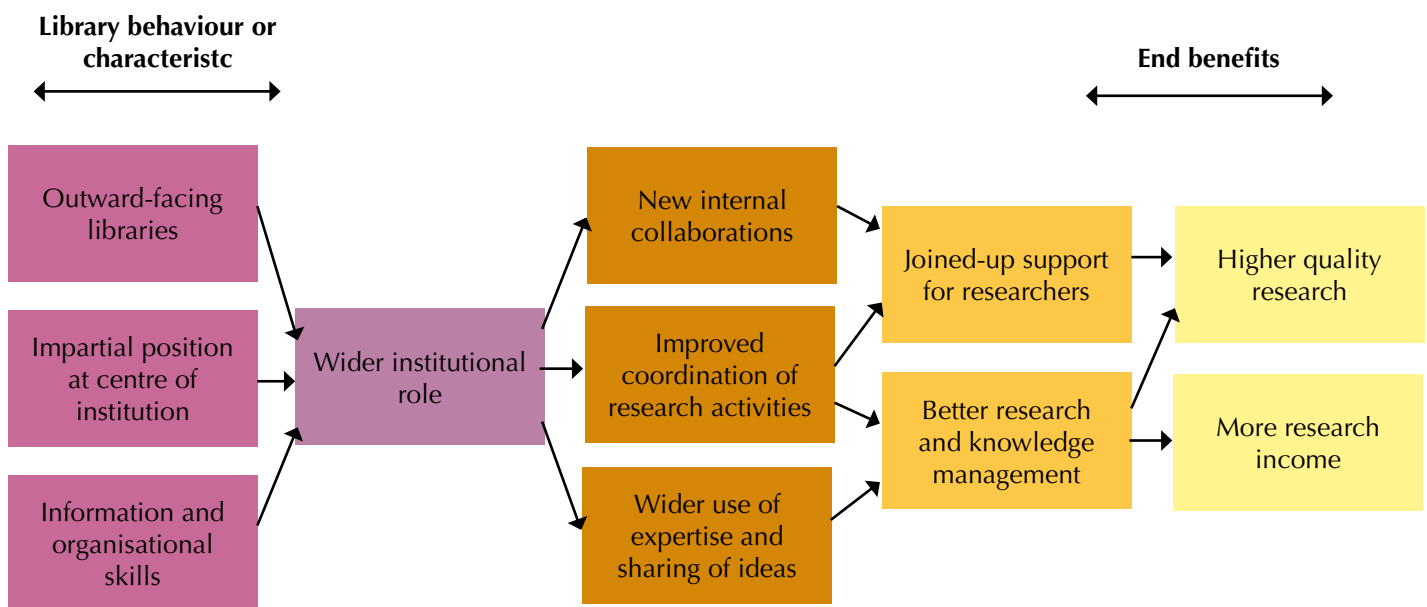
Library behaviour or characteristc

End benefits

Outward-facing libraries

Impartial position at centre of institution

Information and organisational skills

Wider institutional role

New internal collaborations

Improved coordination of research activities

Wider use of expertise and sharing of ideas

Joined-up support for researchers

Better research and knowledge management

Higher quality research

More research income